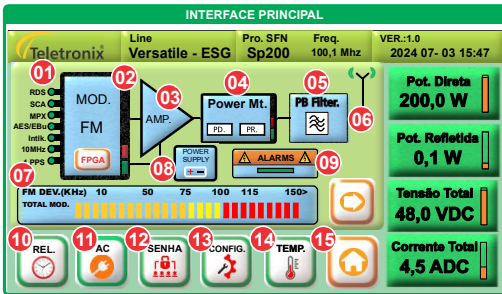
INTERFACE PRINCIPAL

Teletronix

Line
Versatile - ESG

Pro. SFN
Sp200

Freq.
100,1 Mhz

VER.:1.0
2024 07- 03 15:47

01
RDS
SCA
MPX
AES/EBu
Intlk.
10MHz
1 PPS

02
MOD.
FM
FPGA

03
AMP.

04
Power Mt.
PD.
PR.

05
PB Filter.

06

07

08
POWER SUPPLY

ALARMS
09

FM DEV.(KHz) 10 50 75 100 115 150>
TOTAL MOD.

Pot. Direta
200,0 W

Pot. Refletida
0,1 W

Tensão Total
48,0 VDC

Corrente Total
4,5 ADC

10
REL.

11
AC

12
SENHA

13
CONFIG.

14
TEMP.

15